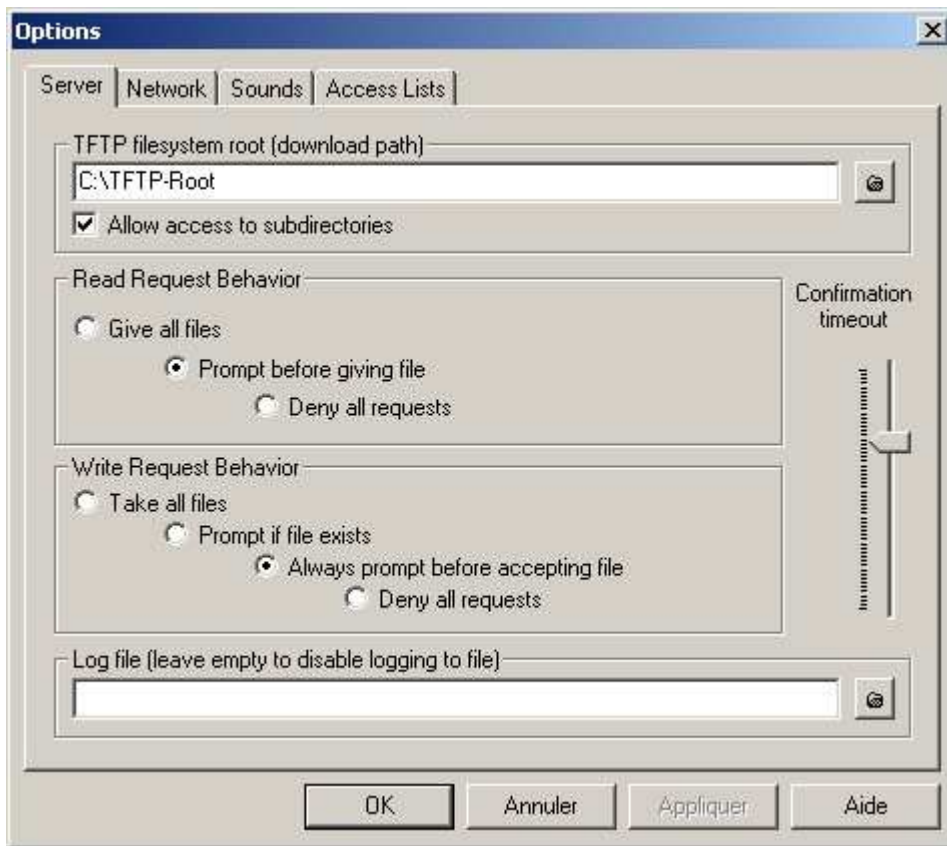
Options

Server | Network | Sounds | Access Lists

TFTP filesystem root (download path)

C:\TFTP-Root

Allow access to subdirectories

Read Request Behavior

Give all files

Prompt before giving file

Deny all requests

Confirmation timeout

Write Request Behavior

Take all files

Prompt if file exists

Always prompt before accepting file

Deny all requests

Log file (leave empty to disable logging to file)

OK | Annuler | Appliquer | Aide